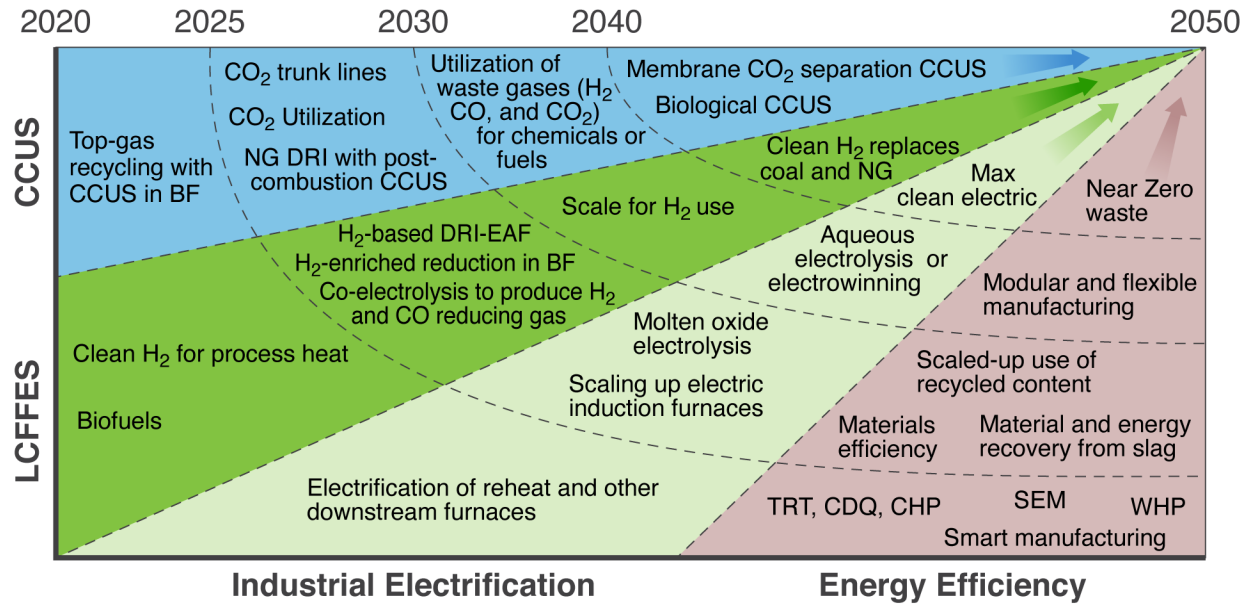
2020 2025 2030 2040 2050

CCUS

LCFFES

Top-gas recycling with CCUS in BF

$CO_2$ trunk lines

$CO_2$ Utilization

NG DRI with post-combustion CCUS

Utilization of waste gases ($H_2$ CO, and $CO_2$) for chemicals or fuels

Membrane $CO_2$ separation CCUS

Biological CCUS

Clean $H_2$ replaces coal and NG

Scale for $H_2$ use

Max clean electric

Near Zero waste

$H_2$-based DRI-EAF

$H_2$-enriched reduction in BF

Co-electrolysis to produce $H_2$ and CO reducing gas

Aqueous electrolysis or electrowinning

Modular and flexible manufacturing

Clean $H_2$ for process heat

Molten oxide electrolysis

Scaled-up use of recycled content

Biofuels

Scaling up electric induction furnaces

Materials efficiency

Material and energy recovery from slag

Electrification of reheat and other downstream furnaces

TRT, CDQ, CHP

SEM

WHP

Smart manufacturing

Industrial Electrification

Energy Efficiency